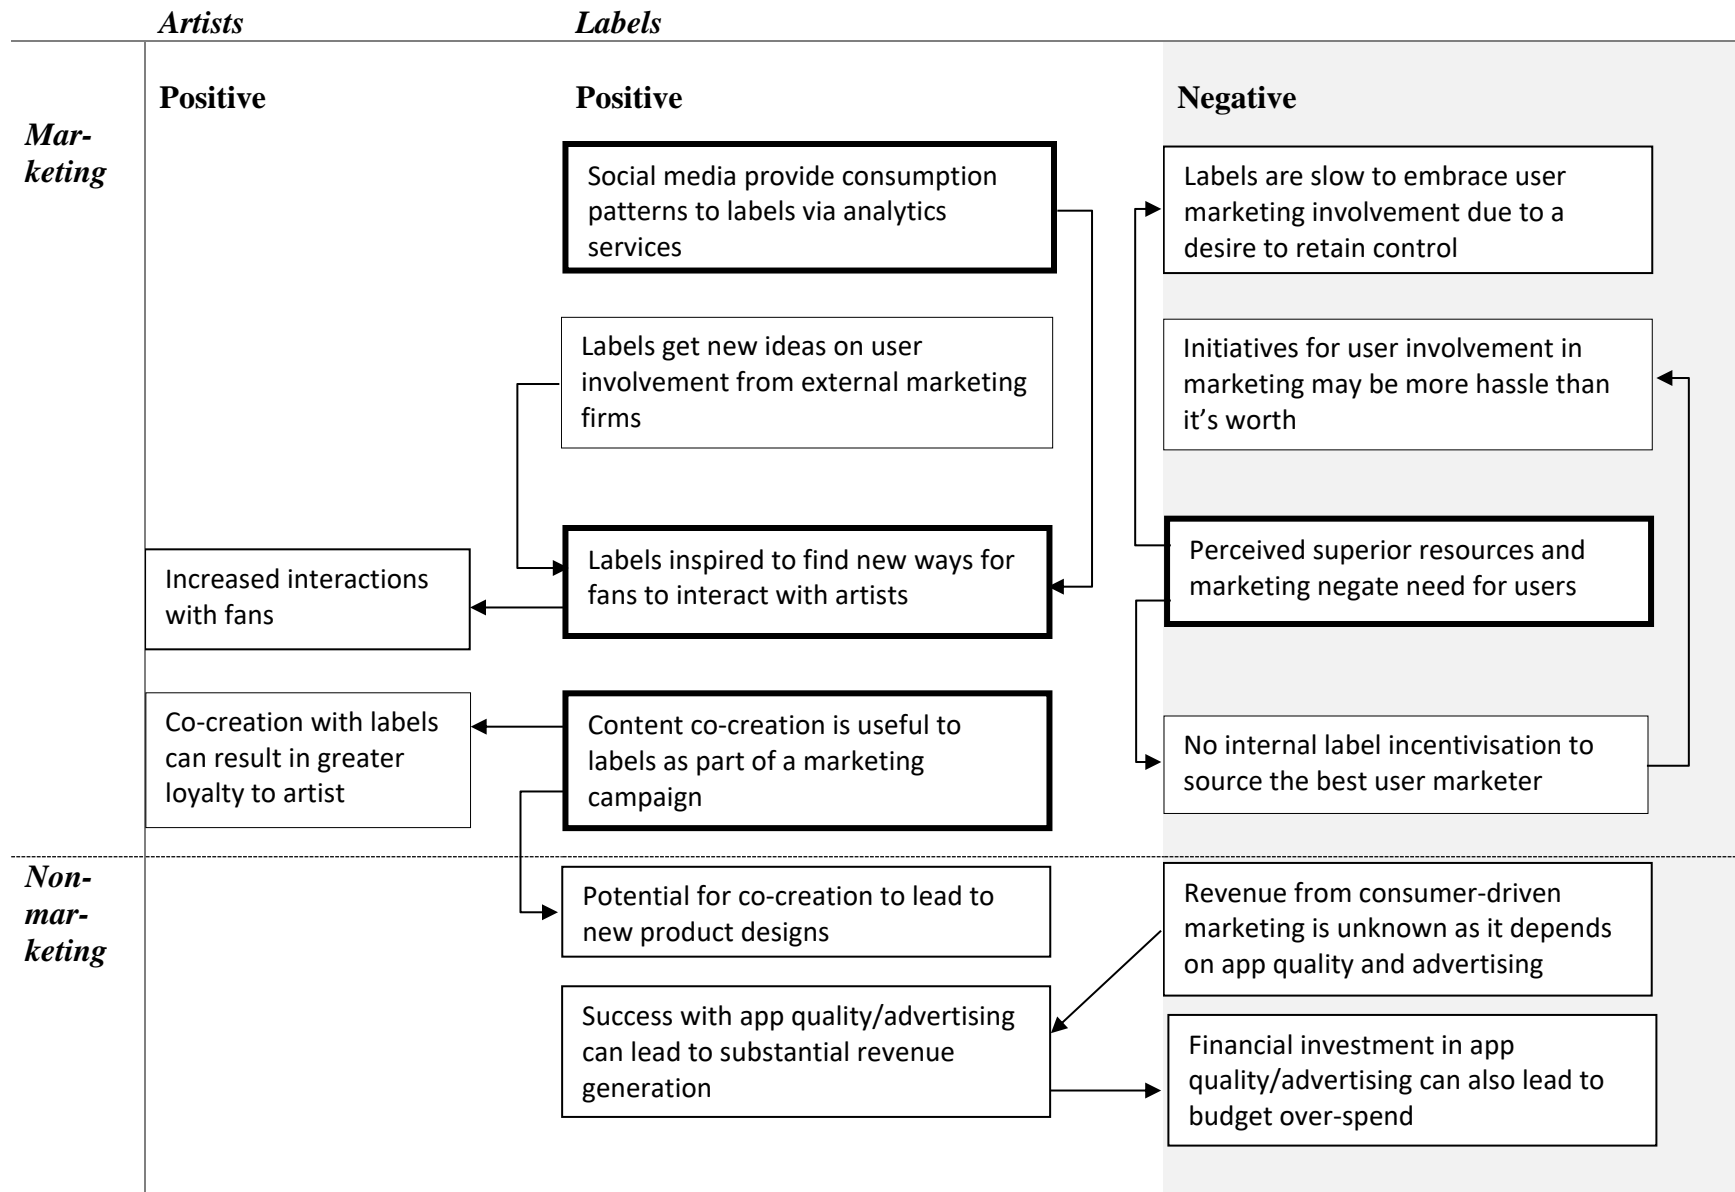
Artists

Labels

Positive

Positive

Negative

Marketing

Social media provide consumption patterns to labels via analytics services

Labels are slow to embrace user marketing involvement due to a desire to retain control

Labels get new ideas on user involvement from external marketing firms

Initiatives for user involvement in marketing may be more hassle than it's worth

Increased interactions with fans

Labels inspired to find new ways for fans to interact with artists

Perceived superior resources and marketing negate need for users

Co-creation with labels can result in greater loyalty to artist

Content co-creation is useful to labels as part of a marketing campaign

No internal label incentivisation to source the best user marketer

Non-marketing

Potential for co-creation to lead to new product designs

Revenue from consumer-driven marketing is unknown as it depends on app quality and advertising

Success with app quality/advertising can lead to substantial revenue generation

Financial investment in app quality/advertising can also lead to budget over-spend